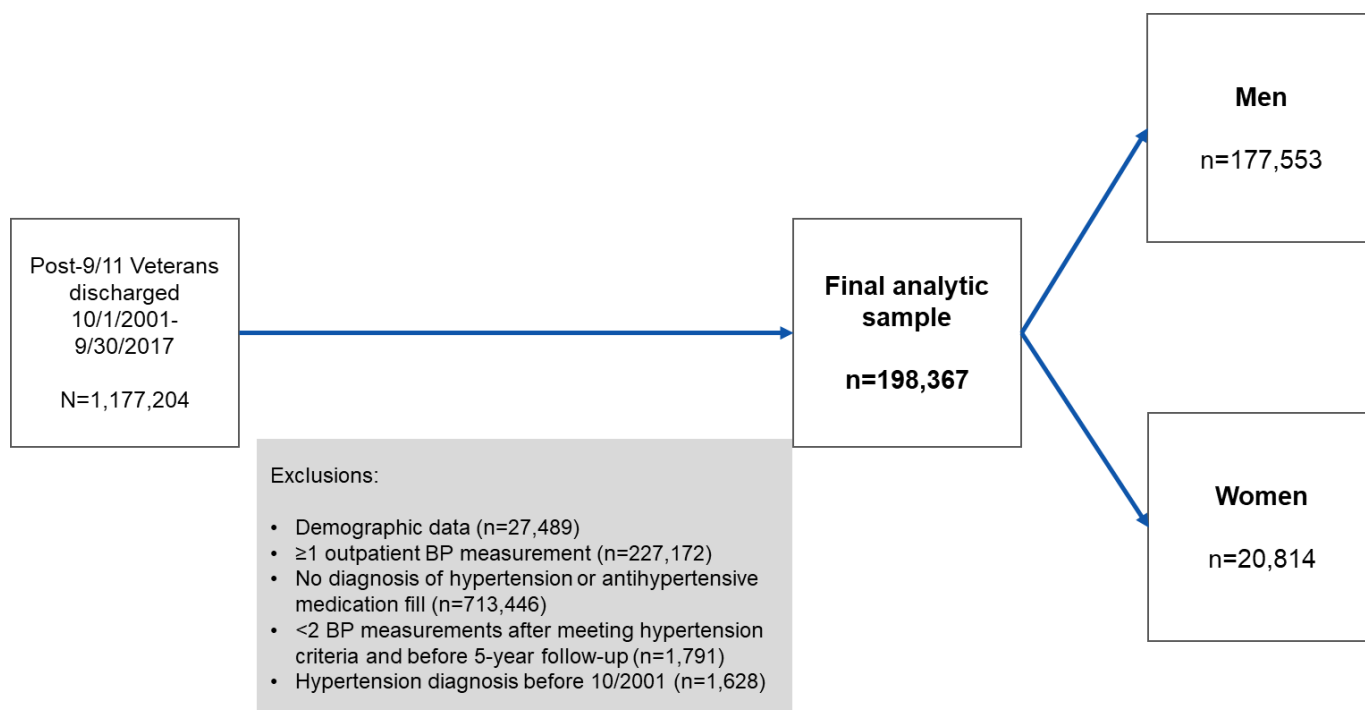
Post-9/11 Veterans discharged 10/1/2001-9/30/2017

N=1,177,204

Exclusions:

- Demographic data (n=27,489)
- ≥1 outpatient BP measurement (n=227,172)
- No diagnosis of hypertension or antihypertensive medication fill (n=713,446)
- <2 BP measurements after meeting hypertension criteria and before 5-year follow-up (n=1,791)
- Hypertension diagnosis before 10/2001 (n=1,628)

**Final analytic sample**

**n=198,367**

**Men**

n=177,553

**Women**

n=20,814